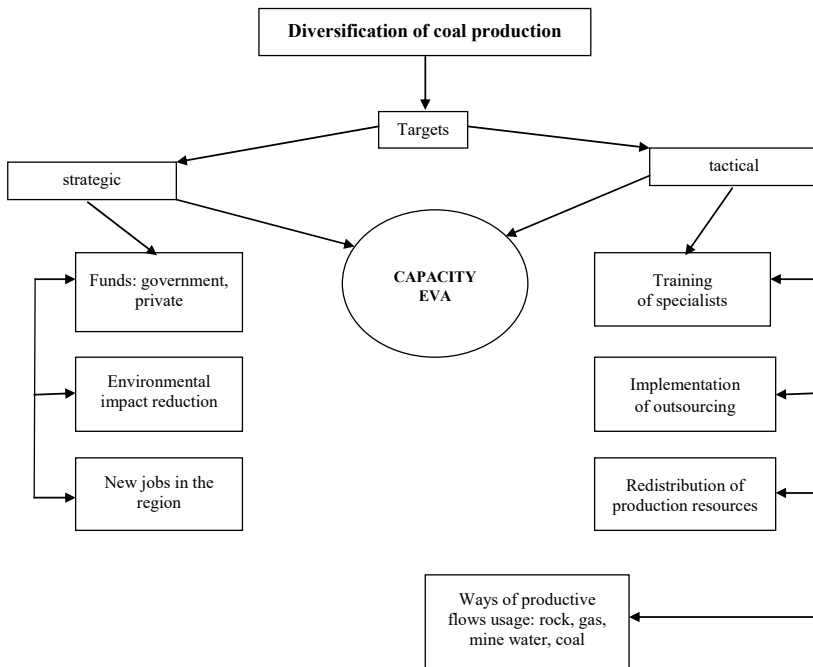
Diversification of coal production

Targets

strategic

tactical

CAPACITY
EVA

Funds: government, private

Environmental impact reduction

New jobs in the region

Training of specialists

Implementation of outsourcing

Redistribution of production resources

Ways of productive flows usage: rock, gas, mine water, coal